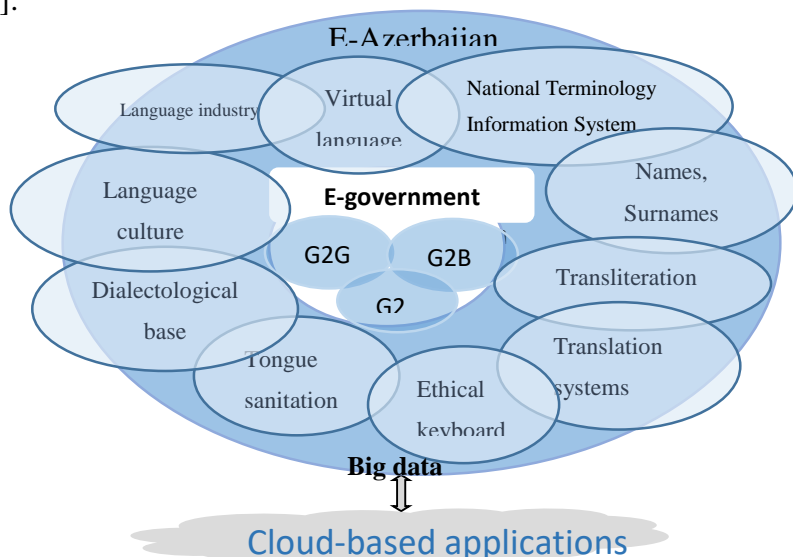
].

E-Azerbaijan

Language industry

Virtual language

National Terminology Information System

Language culture

E-government

Names, Surnames

G2G

G2B

G2

Transliteration

Dialectological base

Tongue sanitation

Ethical keyboard

Translation systems

Big data

Cloud-based applications